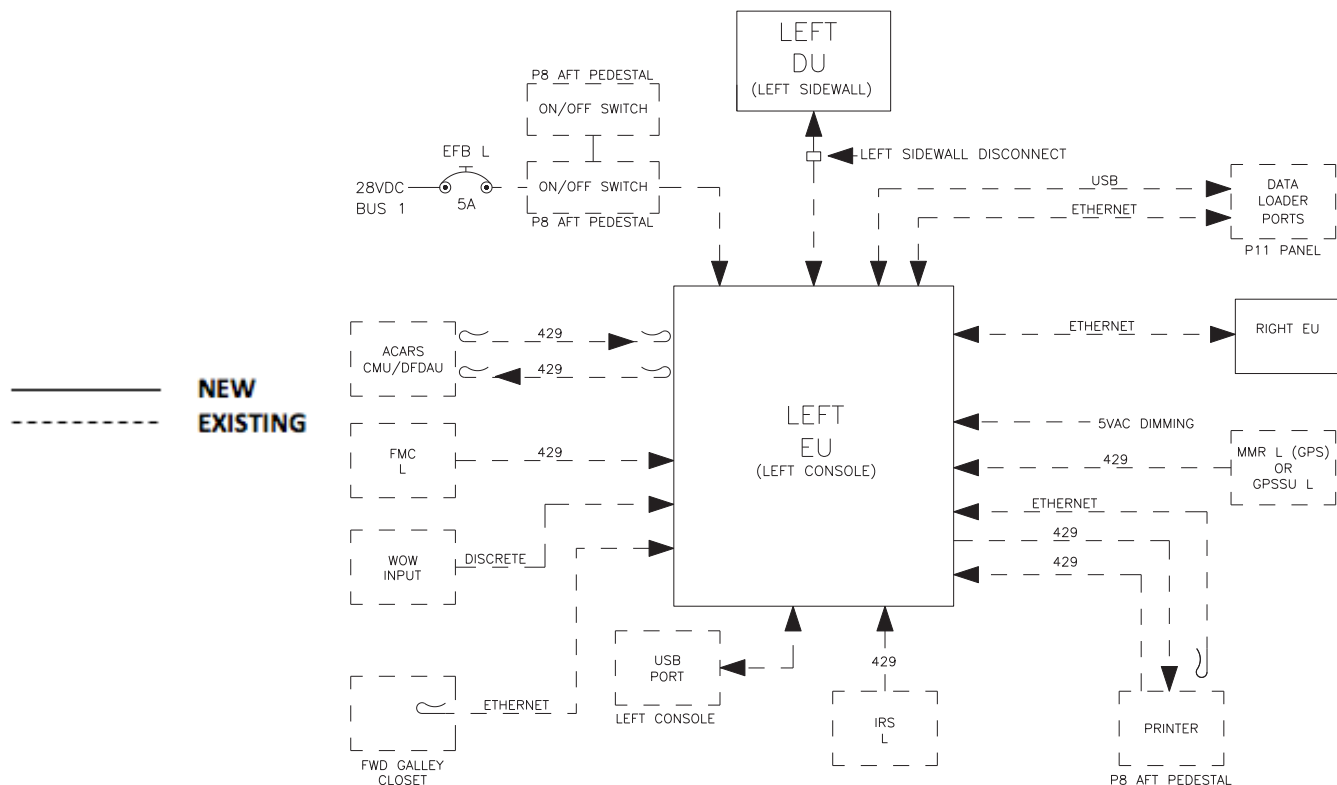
LEFT
DU
(LEFT SIDEWALL)

P8 AFT PEDESTAL
ON/OFF SWITCH

EFB L

28VDC
BUS 1

5A

ON/OFF SWITCH
P8 AFT PEDESTAL

LEFT SIDEWALL DISCONNECT

USB

ETHERNET

DATA
LOADER
PORTS
P11 PANEL

NEW
EXISTING

ACARS
CMU/DFDAU

429

429

ETHERNET

RIGHT EU

LEFT
EU
(LEFT CONSOLE)

5VAC DIMMING

FMC
L

429

429

MMR L (GPS)
OR
GPSSU L

ETHERNET

429

429

WOW
INPUT

DISCRETE

USB
PORT
LEFT CONSOLE

429

ETHERNET

FWD GALLEY
CLOSET

IRS
L

PRINTER
P8 AFT PEDESTAL